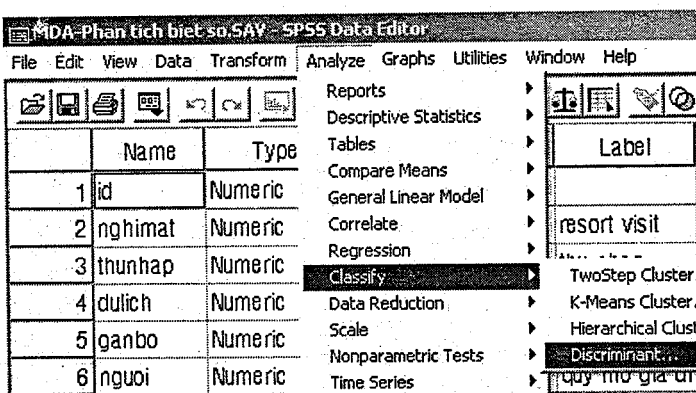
MDA-Phan tich biet so.SAV - SPSS Data Editor

File Edit View Data Transform Analyze Graphs Utilities Window Help

| | Name | Type |
|---|---|---|
| 1 | id | Numeric |
| 2 | nghimat | Numeric |
| 3 | thunhap | Numeric |
| 4 | dulich | Numeric |
| 5 | ganbo | Numeric |
| 6 | nguoi | Numeric |

Reports
Descriptive Statistics
Tables
Compare Means
General Linear Model
Correlate
Regression
Classify
Data Reduction
Scale
Nonparametric Tests
Time Series

Label
resort visit
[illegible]

TwoStep Cluster
K-Means Cluster.
Hierarchical Clust
Discriminant...
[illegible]